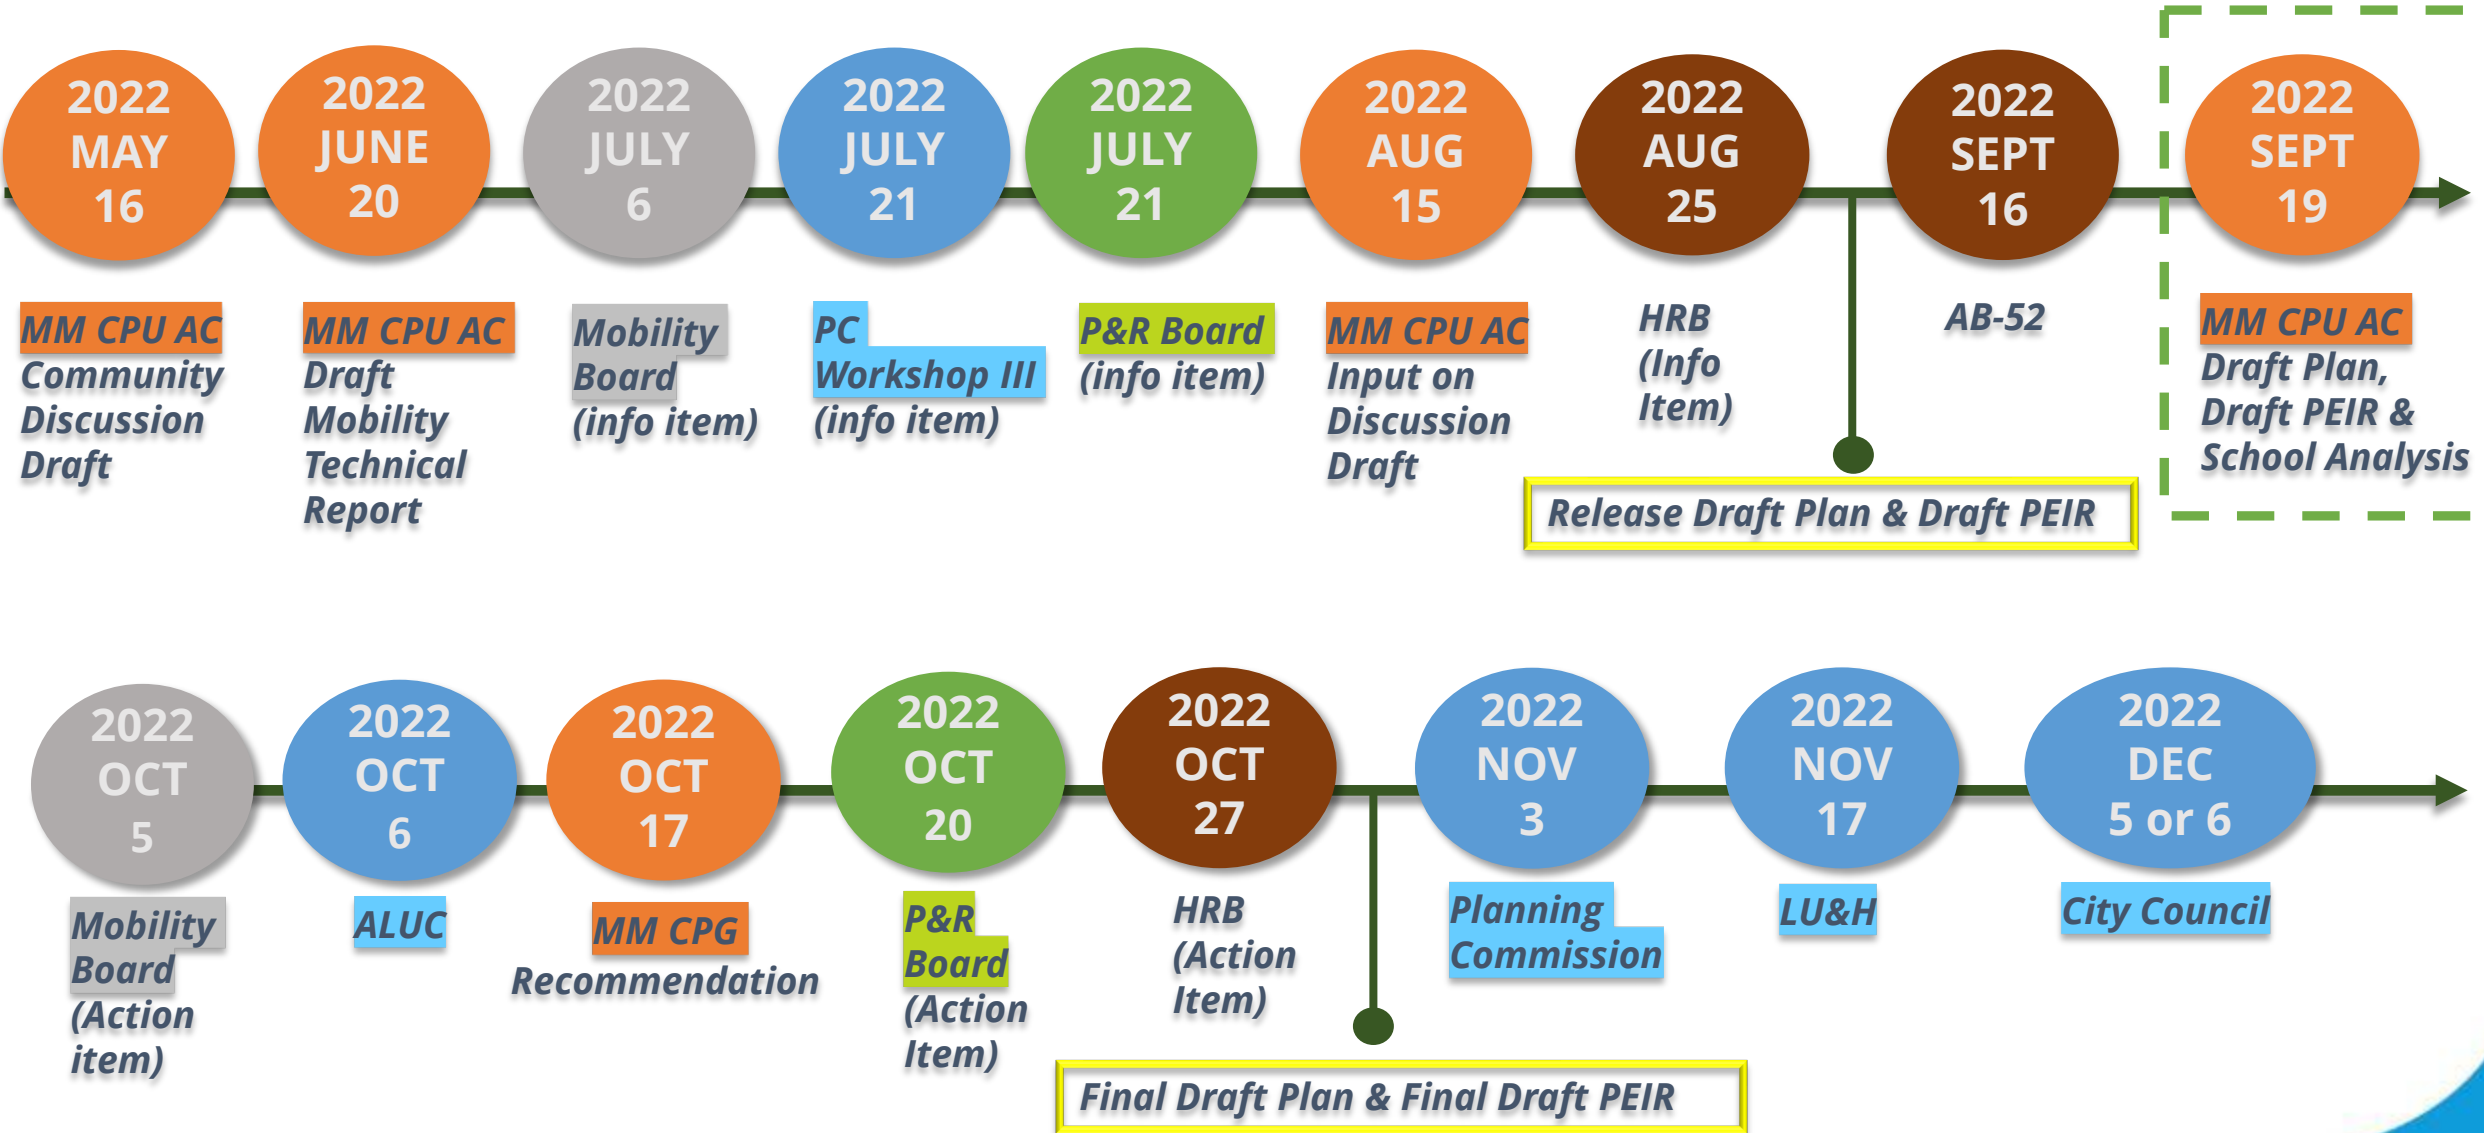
2022 MAY 16

MM CPU AC Community Discussion Draft

2022 JUNE 20

MM CPU AC Draft Mobility Technical Report

2022 JULY 6

Mobility Board (info item)

2022 JULY 21

PC Workshop III (info item)

2022 JULY 21

P&R Board (info item)

2022 AUG 15

MM CPU AC Input on Discussion Draft

2022 AUG 25

HRB (Info Item)

2022 SEPT 16

AB-52

2022 SEPT 19

MM CPU AC Draft Plan, Draft PEIR & School Analysis

Release Draft Plan & Draft PEIR

2022 OCT 5

Mobility Board (Action item)

2022 OCT 6

ALUC

2022 OCT 17

MM CPG Recommendation

2022 OCT 20

P&R Board (Action Item)

2022 OCT 27

HRB (Action Item)

2022 NOV 3

Planning Commission

2022 NOV 17

LU&H

2022 DEC 5 or 6

City Council

Final Draft Plan & Final Draft PEIR